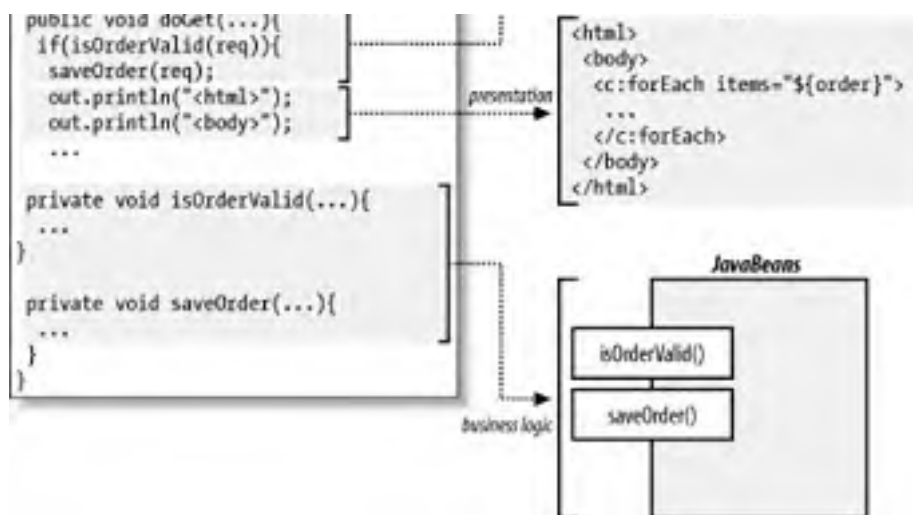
public void doGet(...){
 if(isOrderValid(req)){
  saveOrder(req);
  out.println("<html>");
  out.println("<body>");
  ...

private void isOrderValid(...){
 ...
}

private void saveOrder(...){
 ...
}
}

presentation

<html>
 <body>
  <c:forEach items="${order}">
   ...
  </c:forEach>
 </body>
</html>

JavaBeans

isOrderValid()

saveOrder()

business logic